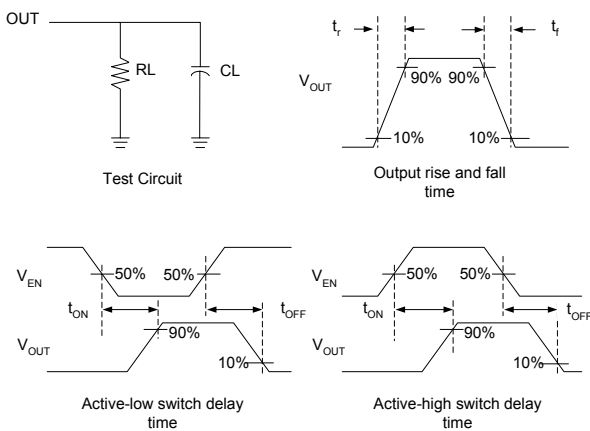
OUT

RL

CL

Test Circuit

$t_r$

$t_f$

$V_{OUT}$

90% 90%

10%

10%

Output rise and fall time

$V_{EN}$

50%

50%

$t_{ON}$

$t_{OFF}$

$V_{OUT}$

90%

10%

Active-low switch delay time

$V_{EN}$

50%

50%

$t_{ON}$

$t_{OFF}$

$V_{OUT}$

90%

10%

Active-high switch delay time